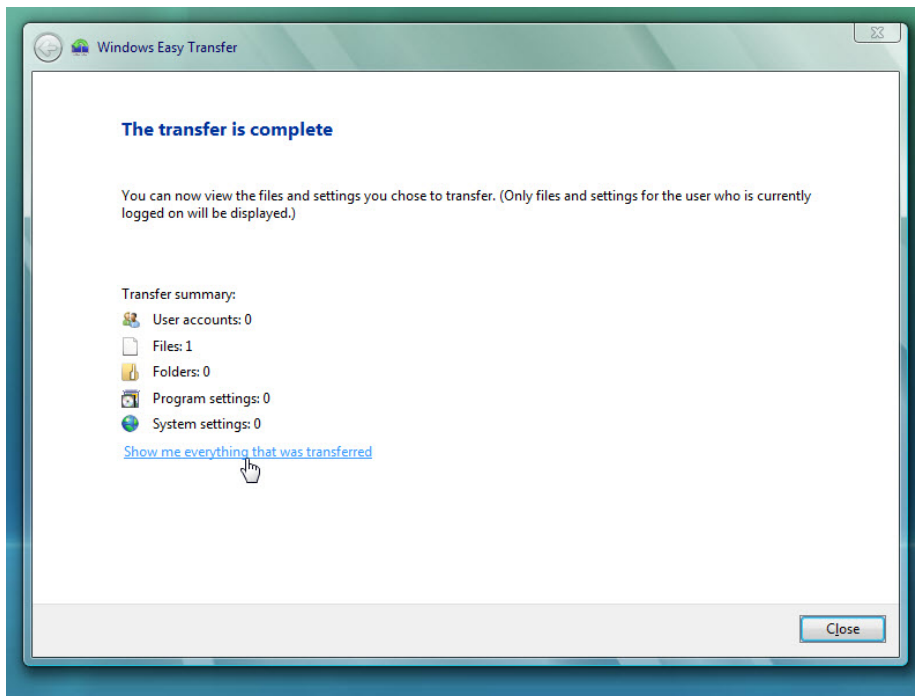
Windows Easy Transfer

The transfer is complete

You can now view the files and settings you chose to transfer. (Only files and settings for the user who is currently logged on will be displayed.)

Transfer summary:
User accounts: 0
Files: 1
Folders: 0
Program settings: 0
System settings: 0
Show me everything that was transferred

Close